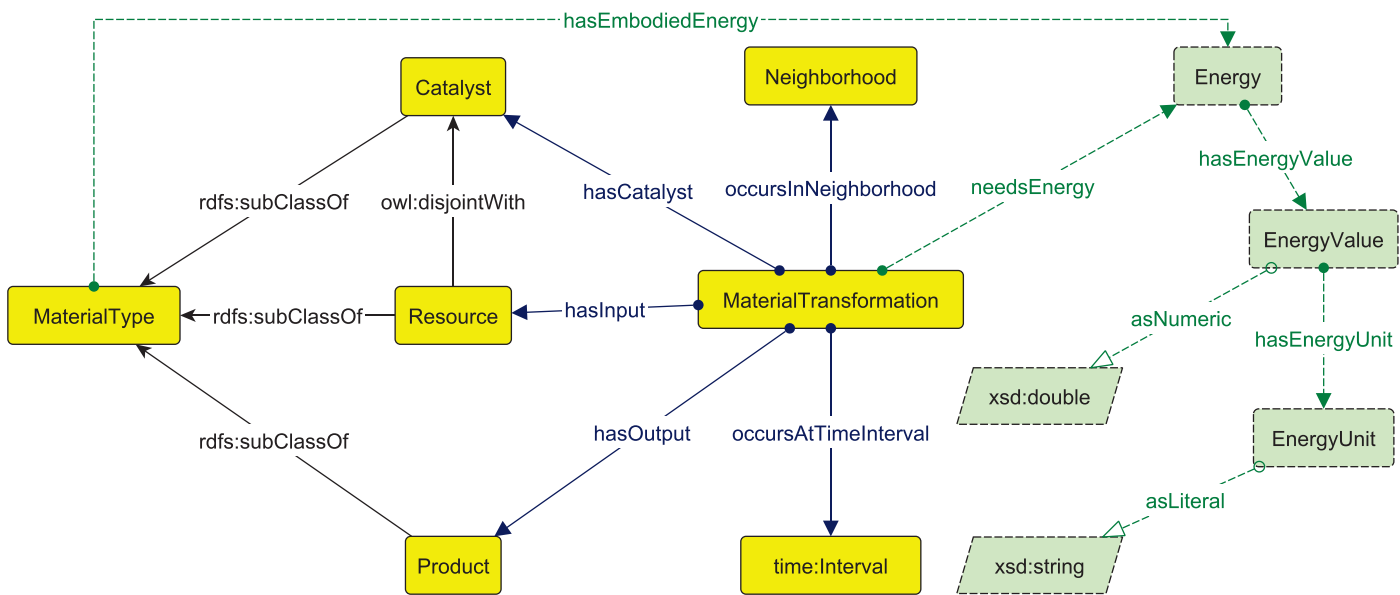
hasEmbodiedEnergy

Catalyst

Neighborhood

Energy

hasEnergyValue

rdfs:subClassOf

owl:disjointWith

hasCatalyst

occursInNeighborhood

needsEnergy

EnergyValue

MaterialType

rdfs:subClassOf

Resource

hasInput

MaterialTransformation

asNumeric

hasEnergyUnit

xsd:double

rdfs:subClassOf

hasOutput

occursAtTimeInterval

EnergyUnit

asLiteral

Product

time:Interval

xsd:string